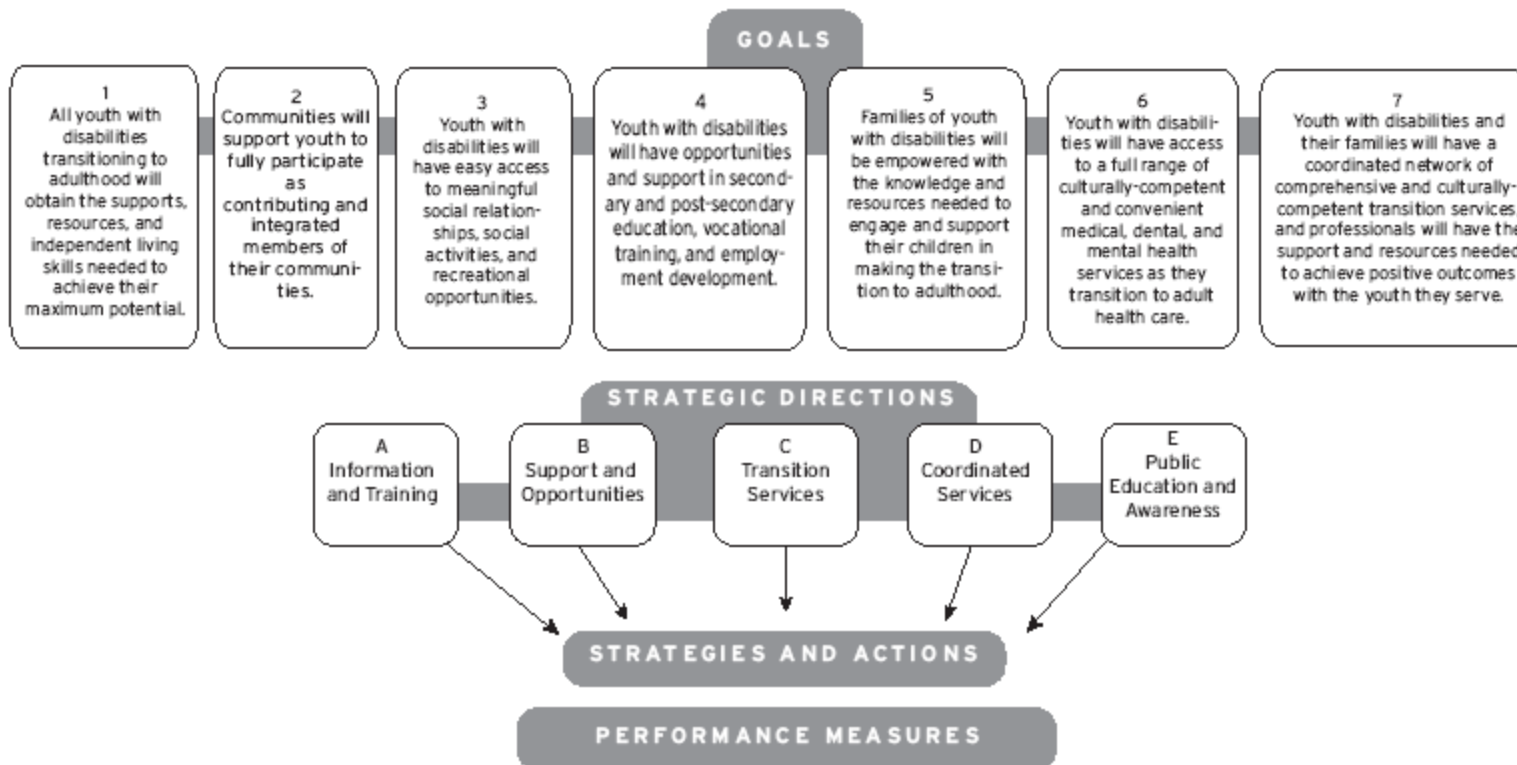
GOALS

1
All youth with disabilities transitioning to adulthood will obtain the supports, resources, and independent living skills needed to achieve their maximum potential.

2
Communities will support youth to fully participate as contributing and integrated members of their communities.

3
Youth with disabilities will have easy access to meaningful social relationships, social activities, and recreational opportunities.

4
Youth with disabilities will have opportunities and support in secondary and post-secondary education, vocational training, and employment development.

5
Families of youth with disabilities will be empowered with the knowledge and resources needed to engage and support their children in making the transition to adulthood.

6
Youth with disabilities will have access to a full range of culturally-competent and convenient medical, dental, and mental health services as they transition to adult health care.

7
Youth with disabilities and their families will have a coordinated network of comprehensive and culturally-competent transition services, and professionals will have the support and resources needed to achieve positive outcomes with the youth they serve.

STRATEGIC DIRECTIONS

A
Information and Training

B
Support and Opportunities

C
Transition Services

D
Coordinated Services

E
Public Education and Awareness

STRATEGIES AND ACTIONS

PERFORMANCE MEASURES